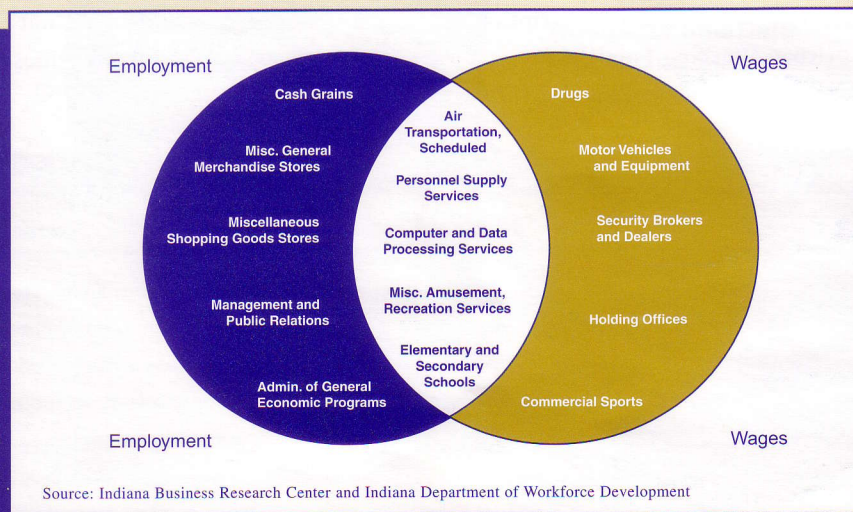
Employment

Wages

Cash Grains

Misc. General Merchandise Stores

Miscellaneous Shopping Goods Stores

Management and Public Relations

Admin. of General Economic Programs

Air Transportation, Scheduled

Personnel Supply Services

Computer and Data Processing Services

Misc. Amusement, Recreation Services

Elementary and Secondary Schools

Drugs

Motor Vehicles and Equipment

Security Brokers and Dealers

Holding Offices

Commercial Sports

Employment

Wages

Source: Indiana Business Research Center and Indiana Department of Workforce Development